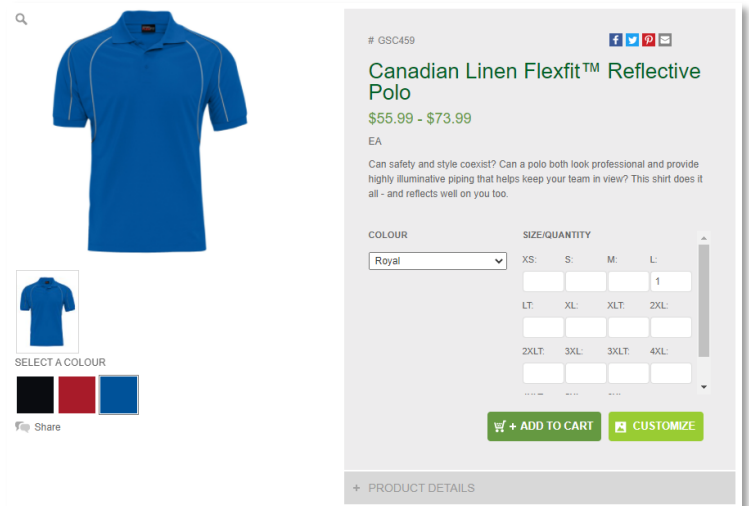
SELECT A COLOUR

Share

# GSC459

Canadian Linen Flexfit™ Reflective Polo

$55.99 - $73.99

EA

Can safety and style coexist? Can a polo both look professional and provide highly illuminative piping that helps keep your team in view? This shirt does it all - and reflects well on you too.

COLOUR

Royal

SIZE/QUANTITY

| XS: | S: | M: | L: |
|---|---|---|---|
| | | | 1 |
| LT: | XL: | XLT: | 2XL: |
| | | | |
| 2XLT: | 3XL: | 3XLT: | 4XL: |
| | | | |

+ ADD TO CART

CUSTOMIZE

+ PRODUCT DETAILS